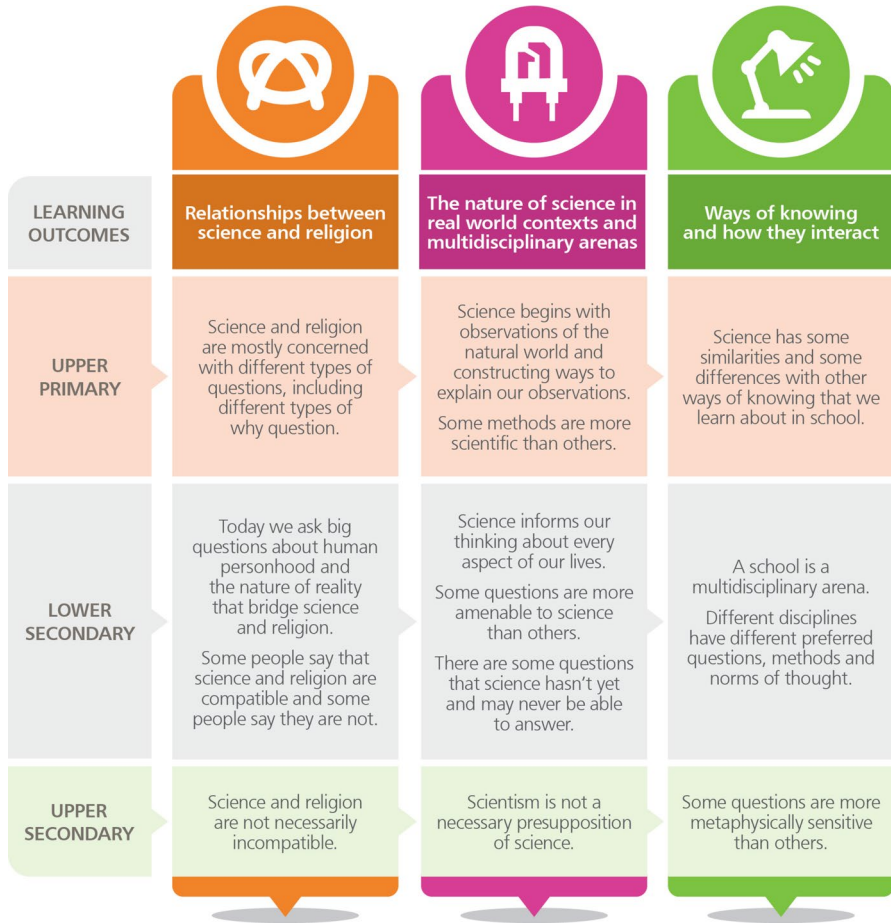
| LEARNING OUTCOMES | Relationships between science and religion | The nature of science in real world contexts and multidisciplinary arenas | Ways of knowing and how they interact |
|---|---|---|---|
| UPPER PRIMARY | Science and religion are mostly concerned with different types of questions, including different types of why question. | Science begins with observations of the natural world and constructing ways to explain our observations. Some methods are more scientific than others. | Science has some similarities and some differences with other ways of knowing that we learn about in school. |
| LOWER SECONDARY | Today we ask big questions about human personhood and the nature of reality that bridge science and religion. Some people say that science and religion are compatible and some people say they are not. | Science informs our thinking about every aspect of our lives. Some questions are more amenable to science than others. There are some questions that science hasn't yet and may never be able to answer. | A school is a multidisciplinary arena. Different disciplines have different preferred questions, methods and norms of thought. |
| UPPER SECONDARY | Science and religion are not necessarily incompatible. | Scientism is not a necessary presupposition of science. | Some questions are more metaphysically sensitive than others. |